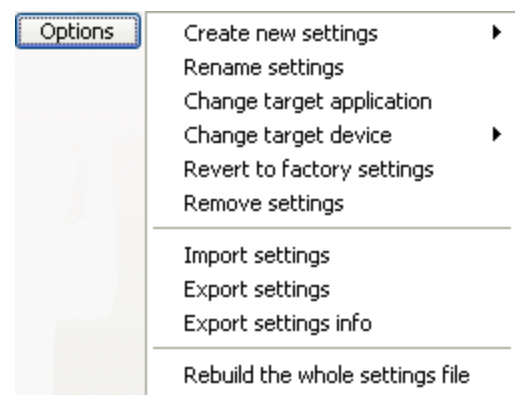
Options

Create new settings
Rename settings
Change target application
Change target device
Revert to factory settings
Remove settings

Import settings
Export settings
Export settings info

Rebuild the whole settings file